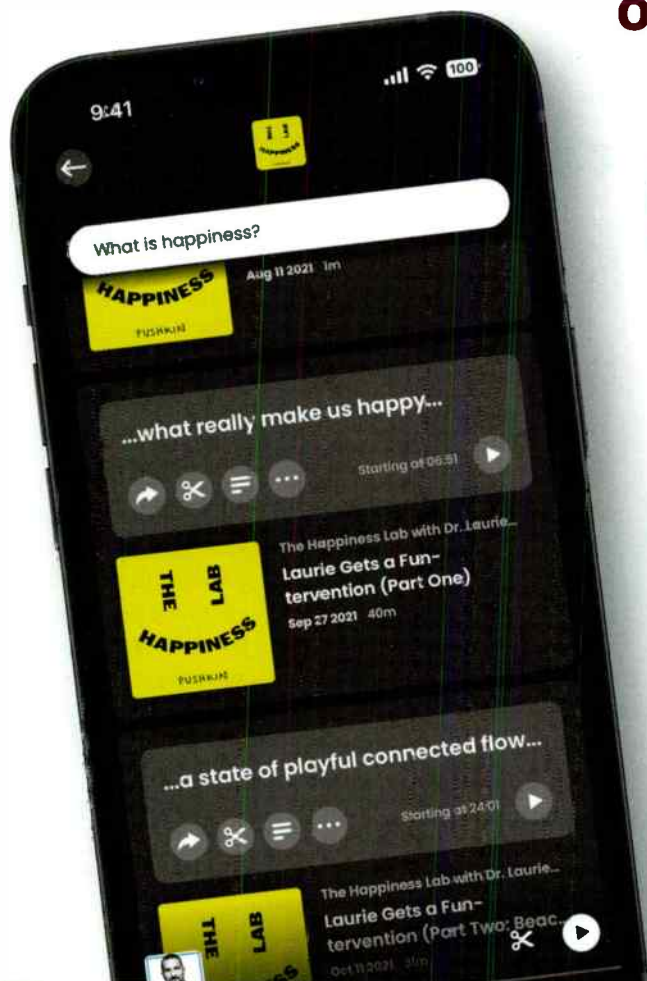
O

9:41

100

What is happiness?

HAPPINESS

PUSHKIN

Aug 11 2021 1m

...what really make us happy...

Starting at 06:51

The Happiness Lab with Dr. Laurie...

THE LAB

HAPPINESS

PUSHKIN

Laurie Gets a Fun-tervention (Part One)

Sep 27 2021 40m

...a state of playful connected flow...

Starting at 24:01

The Happiness Lab with Dr. Laurie...

THE LAB

Laurie Gets a Fun-tervention (Part Two: Beac...

Oct 11 2021 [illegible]